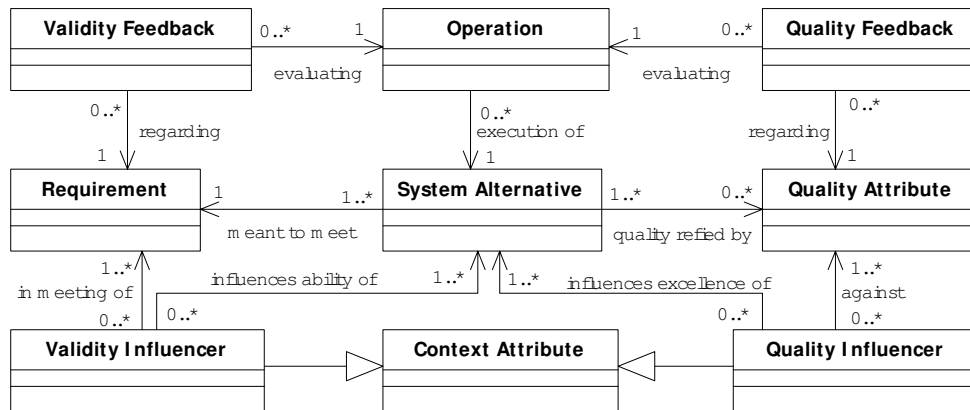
Validity Feedback
0..*
1
Operation
1
0..*
Quality Feedback
evaluating
evaluating
0..*
regarding
1
0..*
execution of
1
0..*
regarding
1
Requirement
1
1..*
System Alternative
1..*
0..*
Quality Attribute
meant to meet
quality refied by
1..*
in meeting of
0..*
influences ability of
1..*
1..*
influences excellence of
1..*
against
0..*
0..*
0..*
Validity Influencer
Context Attribute
Quality Influencer